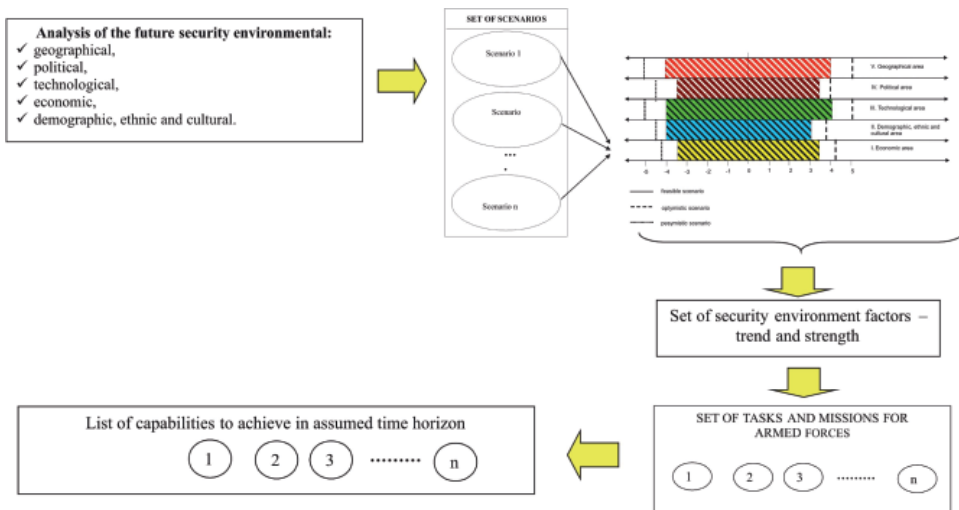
Analysis of the future security environmental:
✓ geographical,
✓ political,
✓ technological,
✓ economic,
✓ demographic, ethnic and cultural.

SET OF SCENARIOS

Scenario 1

Scenario

...

Scenario n

V. Geographical area

IV. Political area

III. Technological area

II. Demographic, ethnic and cultural area

I. Economic area

-5 -4 -3 -2 -1 0 1 2 3 4 5

feasible scenario

optymistic scenario

pesymistic scenario

Set of security environment factors – trend and strength

SET OF TASKS AND MISSIONS FOR ARMED FORCES

1 2 3 ......... n

List of capabilities to achieve in assumed time horizon

1 2 3 ......... n